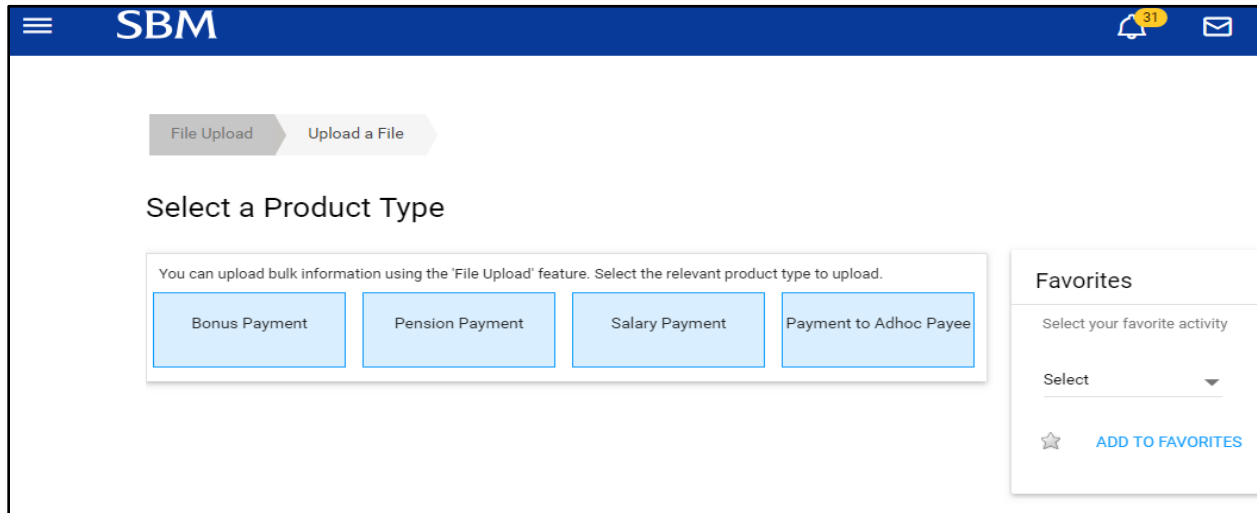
SBM

31

File Upload

Upload a File

Select a Product Type

You can upload bulk information using the 'File Upload' feature. Select the relevant product type to upload.

Bonus Payment

Pension Payment

Salary Payment

Payment to Adhoc Payee

Favorites

Select your favorite activity

Select

ADD TO FAVORITES